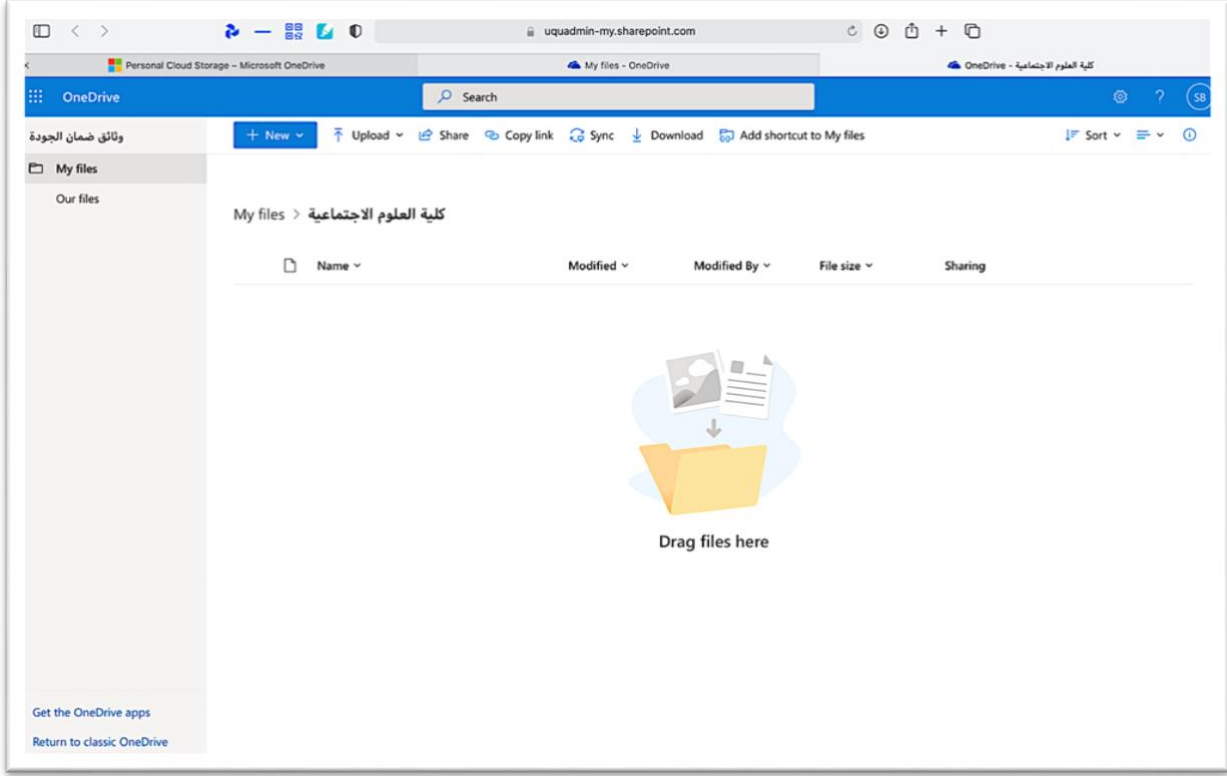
uquadmin-my.sharepoint.com

Personal Cloud Storage – Microsoft OneDrive

My files - OneDrive

OneDrive - كلية العلوم الاجتماعية

OneDrive

Search

SB

وثائق ضمان الجودة

My files

Our files

+ New

Upload

Share

Copy link

Sync

Download

Add shortcut to My files

Sort

My files > كلية العلوم الاجتماعية

| Name | Modified | Modified By | File size | Sharing |
|---|---|---|---|---|

Drag files here

Get the OneDrive apps

Return to classic OneDrive